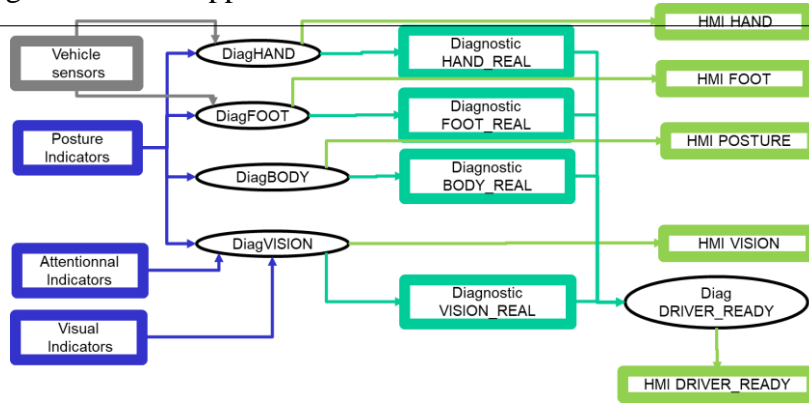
Vehicle sensors

Posture Indicators

Attentionnal Indicators

Visual Indicators

DiagHAND

DiagFOOT

DiagBODY

DiagVISION

Diagnostic HAND_REAL

Diagnostic FOOT_REAL

Diagnostic BODY_REAL

Diagnostic VISION_REAL

HMI HAND

HMI FOOT

HMI POSTURE

HMI VISION

Diag DRIVER_READY

HMI DRIVER_READY